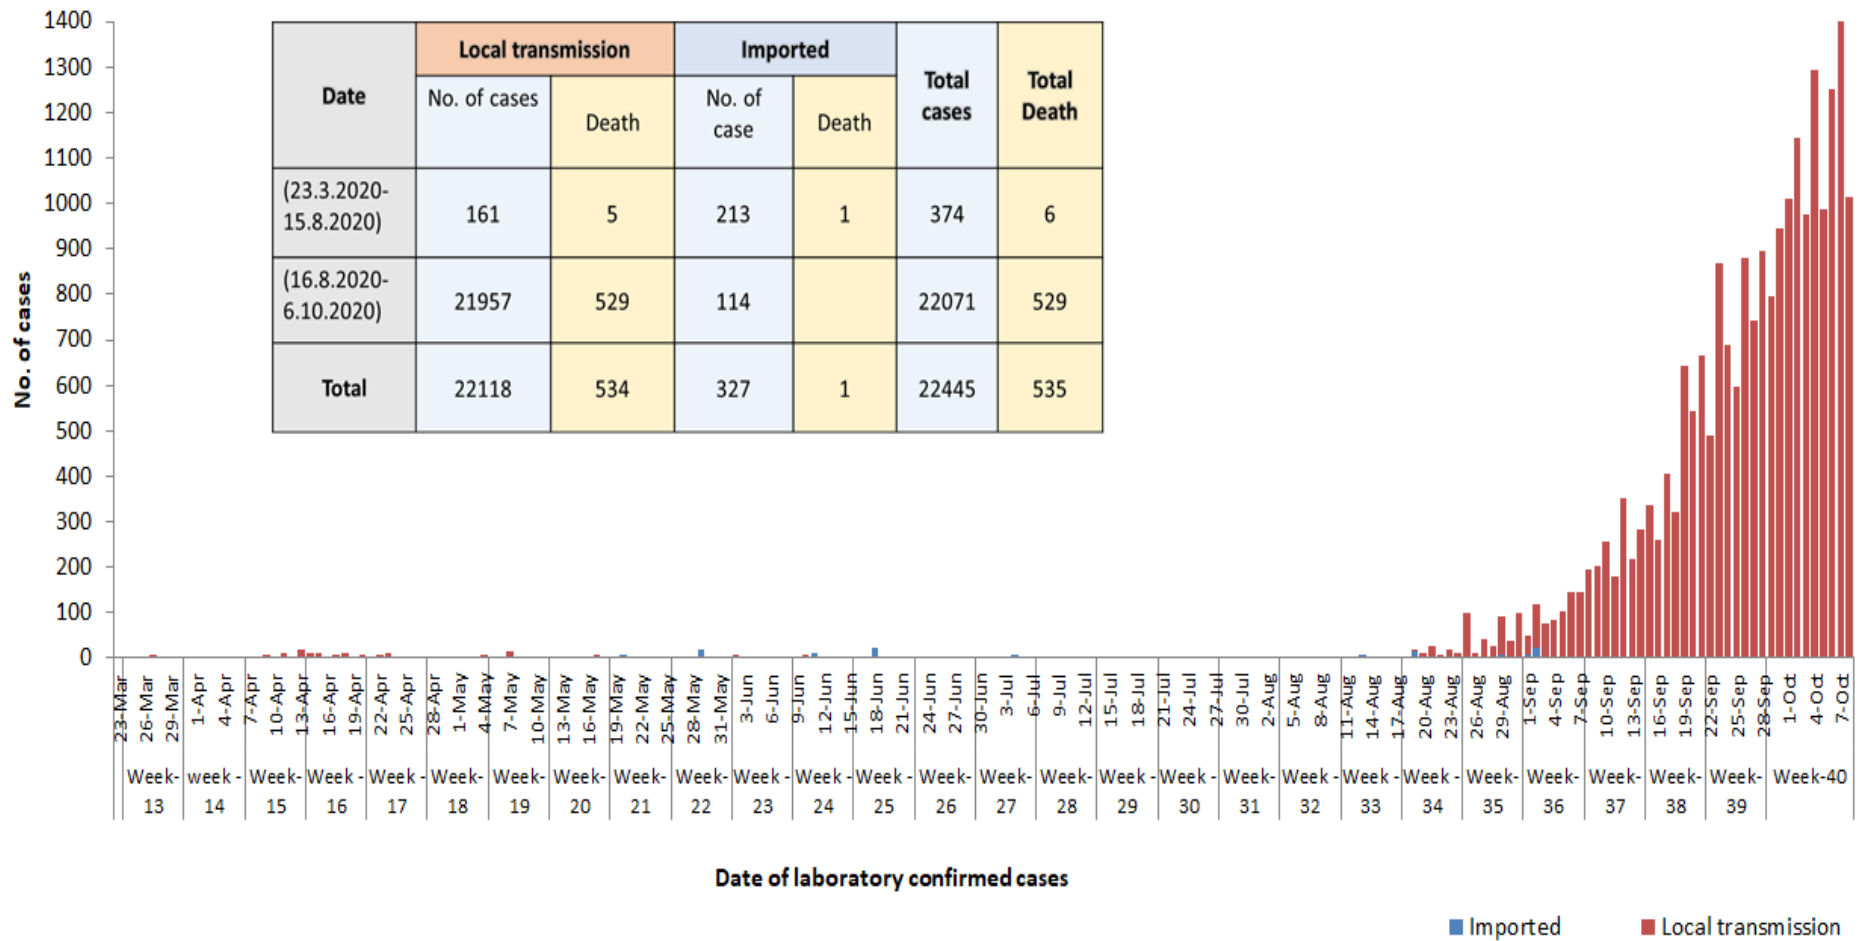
| Date | Local transmission No. of cases | Local transmission Death | Imported No. of case | Imported Death | Total cases | Total Death |
|---|---|---|---|---|---|---|
| (23.3.2020-15.8.2020) | 161 | 5 | 213 | 1 | 374 | 6 |
| (16.8.2020-6.10.2020) | 21957 | 529 | 114 | | 22071 | 529 |
| Total | 22118 | 534 | 327 | 1 | 22445 | 535 |

1400
1300
1200
1100
1000
900
800
700
600
500
400
300
200
100
0

No. of cases

23-Mar 26-Mar 29-Mar 1-Apr 4-Apr 7-Apr 10-Apr 13-Apr 16-Apr 19-Apr 22-Apr 25-Apr 28-Apr 1-May 4-May 7-May 10-May 13-May 16-May 19-May 22-May 25-May 28-May 31-May 3-Jun 6-Jun 9-Jun 12-Jun 15-Jun 18-Jun 21-Jun 24-Jun 27-Jun 30-Jun 3-Jul 6-Jul 9-Jul 12-Jul 15-Jul 18-Jul 21-Jul 24-Jul 27-Jul 30-Jul 2-Aug 5-Aug 8-Aug 11-Aug 14-Aug 17-Aug 20-Aug 23-Aug 26-Aug 29-Aug 1-Sep 4-Sep 7-Sep 10-Sep 13-Sep 16-Sep 19-Sep 22-Sep 25-Sep 28-Sep 1-Oct 4-Oct 7-Oct

Week-13 week-14 Week-15 Week-16 Week-17 Week-18 Week-19 Week-20 Week-21 Week-22 Week-23 Week-24 Week-25 Week-26 Week-27 Week-28 Week-29 Week-30 Week-31 Week-32 Week-33 Week-34 Week-35 Week-36 Week-37 Week-38 Week-39 Week-40

Date of laboratory confirmed cases

Imported Local transmission